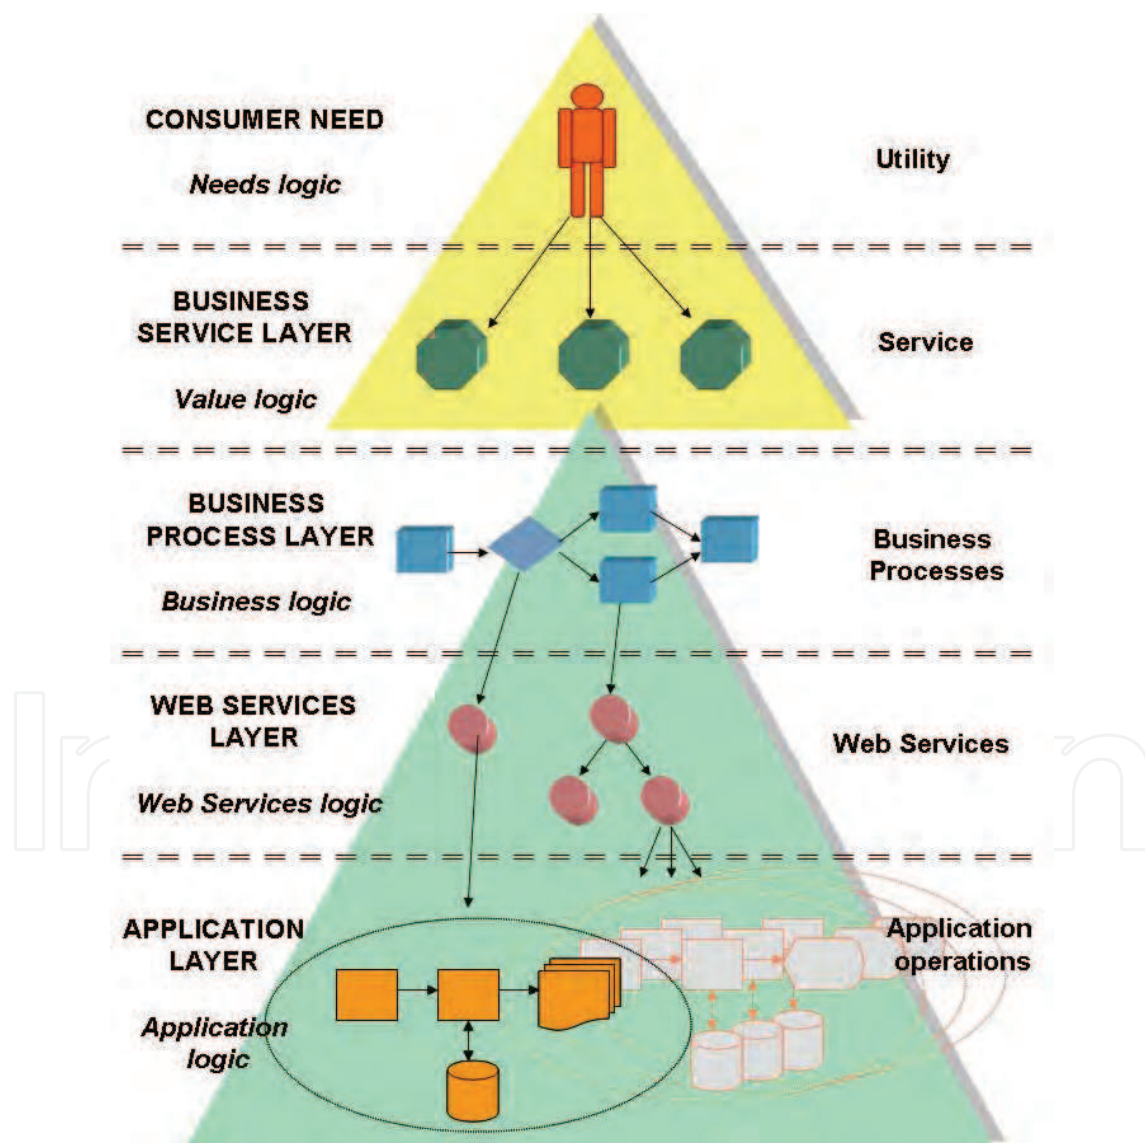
CONSUMER NEED

Needs logic

Utility

BUSINESS SERVICE LAYER

Value logic

Service

BUSINESS PROCESS LAYER

Business logic

Business Processes

WEB SERVICES LAYER

Web Services logic

Web Services

APPLICATION LAYER

Application logic

Application operations